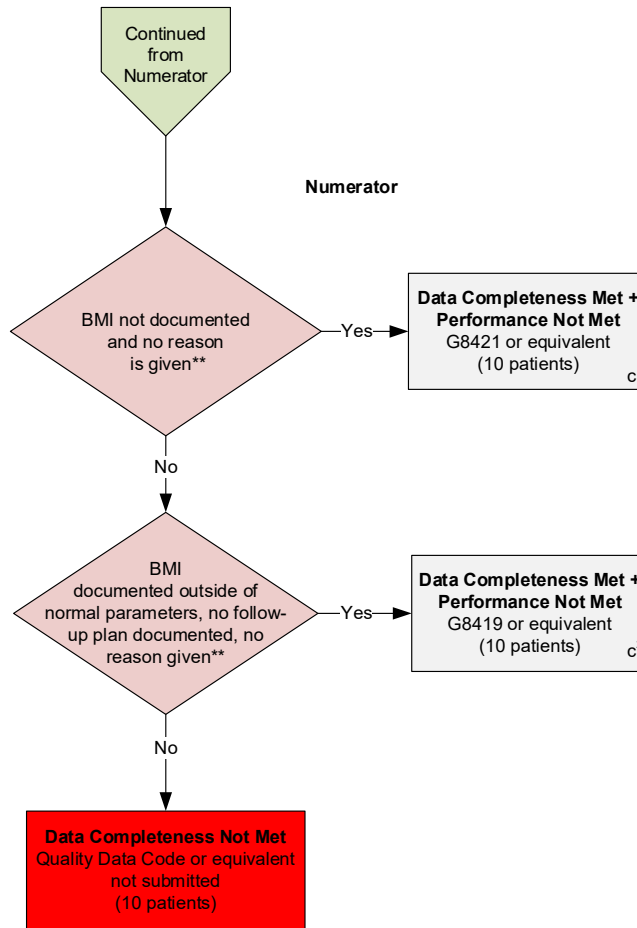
Continued from Numerator

Numerator

BMI not documented and no reason is given**

Yes

Data Completeness Met + Performance Not Met
G8421 or equivalent
(10 patients)
c

No

BMI documented outside of normal parameters, no follow-up plan documented, no reason given**

Yes

Data Completeness Met + Performance Not Met
G8419 or equivalent
(10 patients)
c

No

Data Completeness Not Met
Quality Data Code or equivalent not submitted
(10 patients)